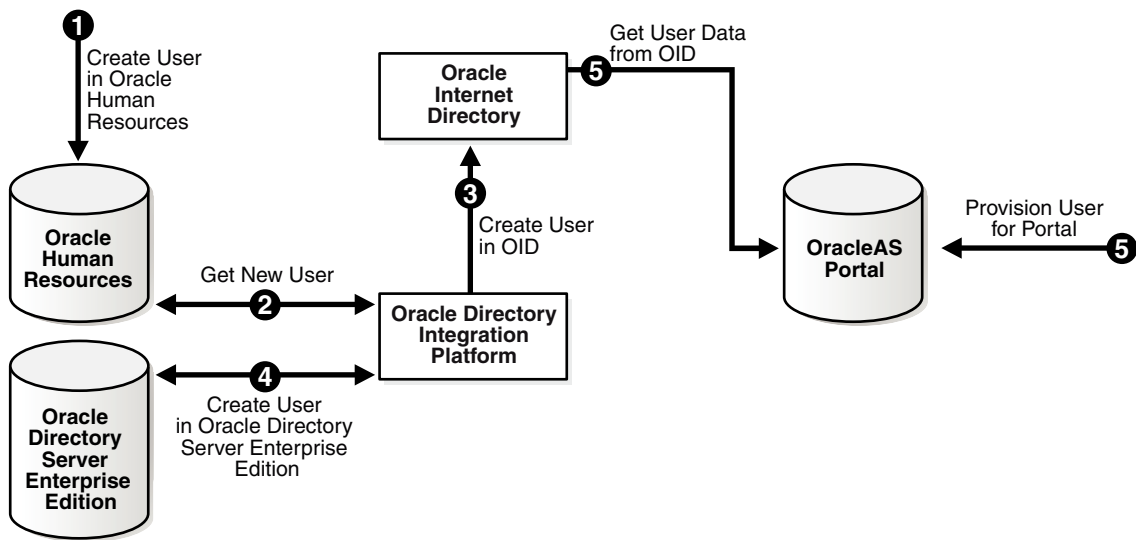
1
Create User in Oracle Human Resources

Oracle Internet Directory

5
Get User Data from OID

3
Create User in OID

Oracle Human Resources

Get New User
2

Oracle Directory Integration Platform

OracleAS Portal

Provision User for Portal
5

4
Create User in Oracle Directory Server Enterprise Edition

Oracle Directory Server Enterprise Edition